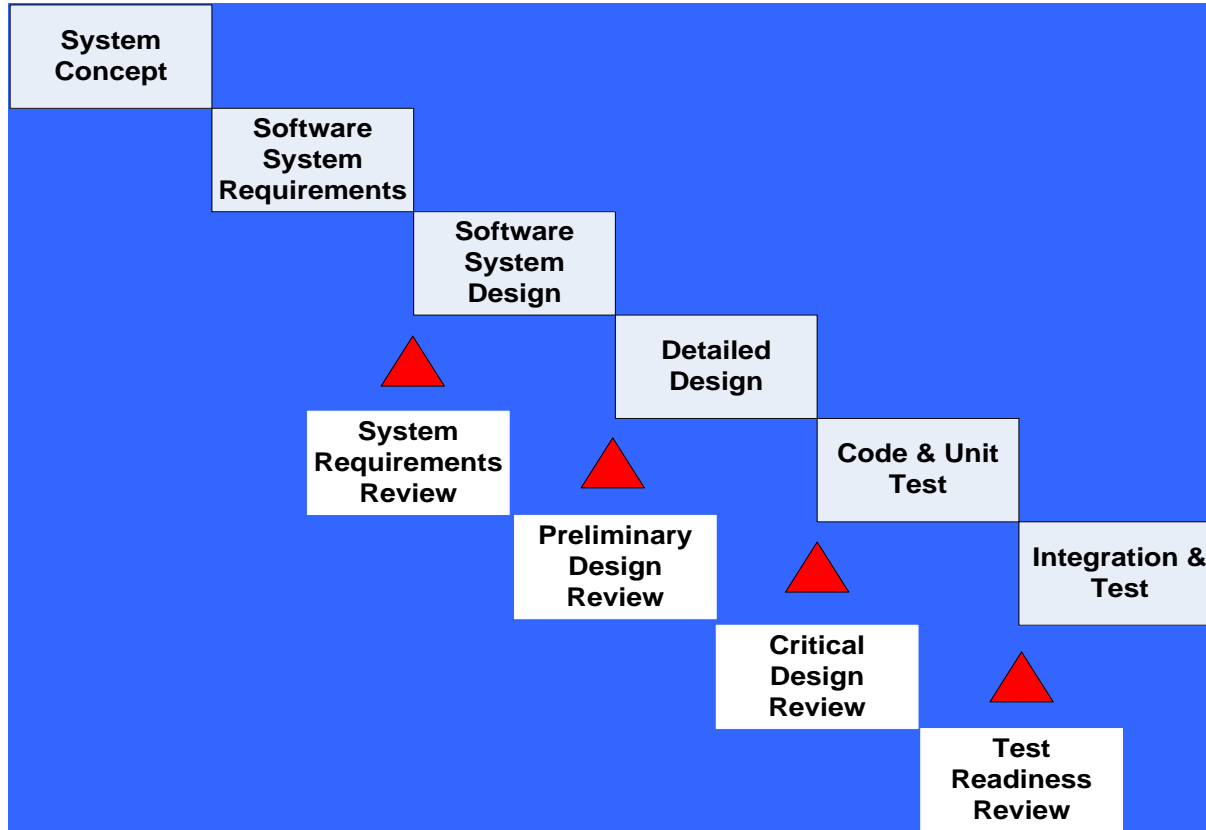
System Concept

Software System Requirements

Software System Design

Detailed Design

Code & Unit Test

Integration & Test

System Requirements Review

Preliminary Design Review

Critical Design Review

Test Readiness Review